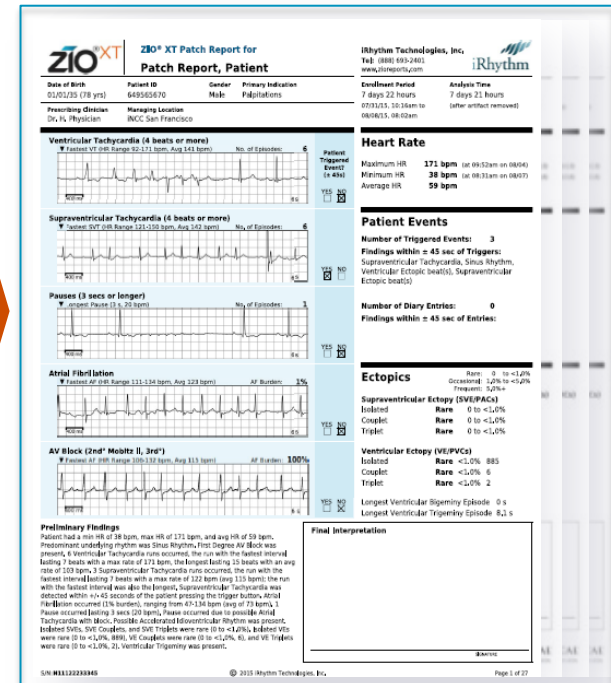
ZIO XT

ZIO® XT Patch Report for
Patient Report, Patient

iRhythm Technologies, Inc.
Tel: (888) 693-2401
www.zioreports.com

iRhythm

Date of Birth
01/01/35 (78 yrs)

Patient ID
649565670

Gender
Male

Primary Indication
Palpitations

Enrollment Period
7 days 22 hours
07/31/15, 10:16am to 08/08/15, 08:02am

Analysis Time
7 days 21 hours
(after artifact removed)

Prescribing Clinician
Dr. H. Physician

Managing Location
iNCC San Francisco

Ventricular Tachycardia (4 beats or more)
▼ Fastest VT (HR Range 92-171 bpm, Avg 141 bpm)
No. of Episodes: 6

Patient Triggered Event? (± 45s)
YES NO

Supraventricular Tachycardia (4 beats or more)
▼ Fastest SVT (HR Range 121-158 bpm, Avg 142 bpm)
No. of Episodes: 6

YES NO

Pauses (3 secs or longer)
▼ Longest Pause (3 s, 20 bpm)
No. of Episodes: 1

YES NO

Atrial Fibrillation
▼ Fastest AF (HR Range 111-134 bpm, Avg 123 bpm)
AF Burden: 1%

YES NO

AV Block (2nd° Mobitz II, 3rd°)
▼ Fastest AF (HR Range 100-132 bpm, Avg 113 bpm)
AF Burden: 100%

YES NO

Heart Rate

Maximum HR 171 bpm (at 09:52am on 08/04)
Minimum HR 38 bpm (at 08:31am on 08/07)
Average HR 59 bpm

Patient Events

Number of Triggered Events: 3
Findings within ± 45 sec of Triggers:
Supraventricular Tachycardia, Sinus Rhythm, Ventricular Ectopic beat(s), Supraventricular Ectopic beat(s)

Number of Diary Entries: 0
Findings within ± 45 sec of Entries:

Ectopics

Rare: 0 to <1.0%
Occasional: 1.0% to <5.0%
Frequent: 5.0%+

Supraventricular Ectopy (SVE/PACs)
Isolated Rare 0 to <1.0%
Couplet Rare 0 to <1.0%
Triplet Rare 0 to <1.0%

Ventricular Ectopy (VE/PVCs)
Isolated Rare <1.0% 885
Couplet Rare <1.0% 6
Triplet Rare <1.0% 2

Longest Ventricular Bigeminy Episode 0 s
Longest Ventricular Trigeminy Episode 8.1 s

Preliminary Findings
Patient had a min HR of 38 bpm, max HR of 171 bpm, and avg HR of 59 bpm. Predominant underlying rhythm was Sinus Rhythm. First Degree AV Block was present. 6 Ventricular Tachycardia runs occurred, the run with the fastest interval lasting 7 beats with a max rate of 171 bpm, the longest lasting 15 beats with an avg rate of 103 bpm. 3 Supraventricular Tachycardia runs occurred, the run with the fastest interval lasting 7 beats with a max rate of 122 bpm (avg 115 bpm): the run with the fastest interval was also the longest. Supraventricular Tachycardia was detected within +/- 45 seconds of the patient pressing the trigger button. Atrial Fibrillation occurred (1% burden), ranging from 47-134 bpm (avg of 73 bpm). 1 Pause occurred lasting 3 secs (20 bpm), Pause occurred due to possible Atrial Tachycardia with Block. Possible Accelerated Idioventricular Rhythm was present. Isolated SVEs, SVE Couplets, and SVE Triplets were rare (0 to <1.0%), Isolated VEs were rare (0 to <1.0%, 889), VE Couplets were rare (0 to <1.0%, 6), and VE Triplets were rare (0 to <1.0%, 2). Ventricular Trigeminy was present.

Final Interpretation

Signature

S/N: H11122233345
© 2015 iRhythm Technologies, Inc.
Page 1 of 27